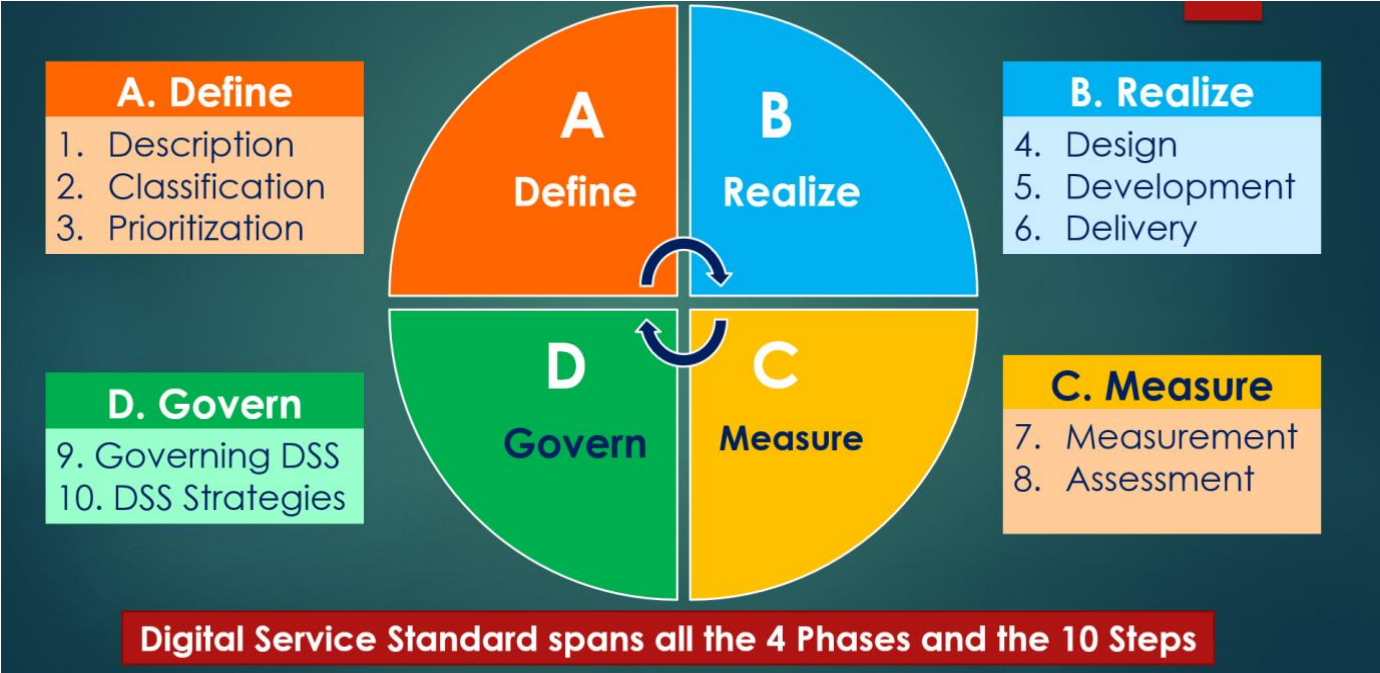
A. Define
1. Description
2. Classification
3. Prioritization

A
Define

B
Realize

D
Govern

C
Measure

B. Realize
4. Design
5. Development
6. Delivery

D. Govern
9. Governing DSS
10. DSS Strategies

C. Measure
7. Measurement
8. Assessment

Digital Service Standard spans all the 4 Phases and the 10 Steps